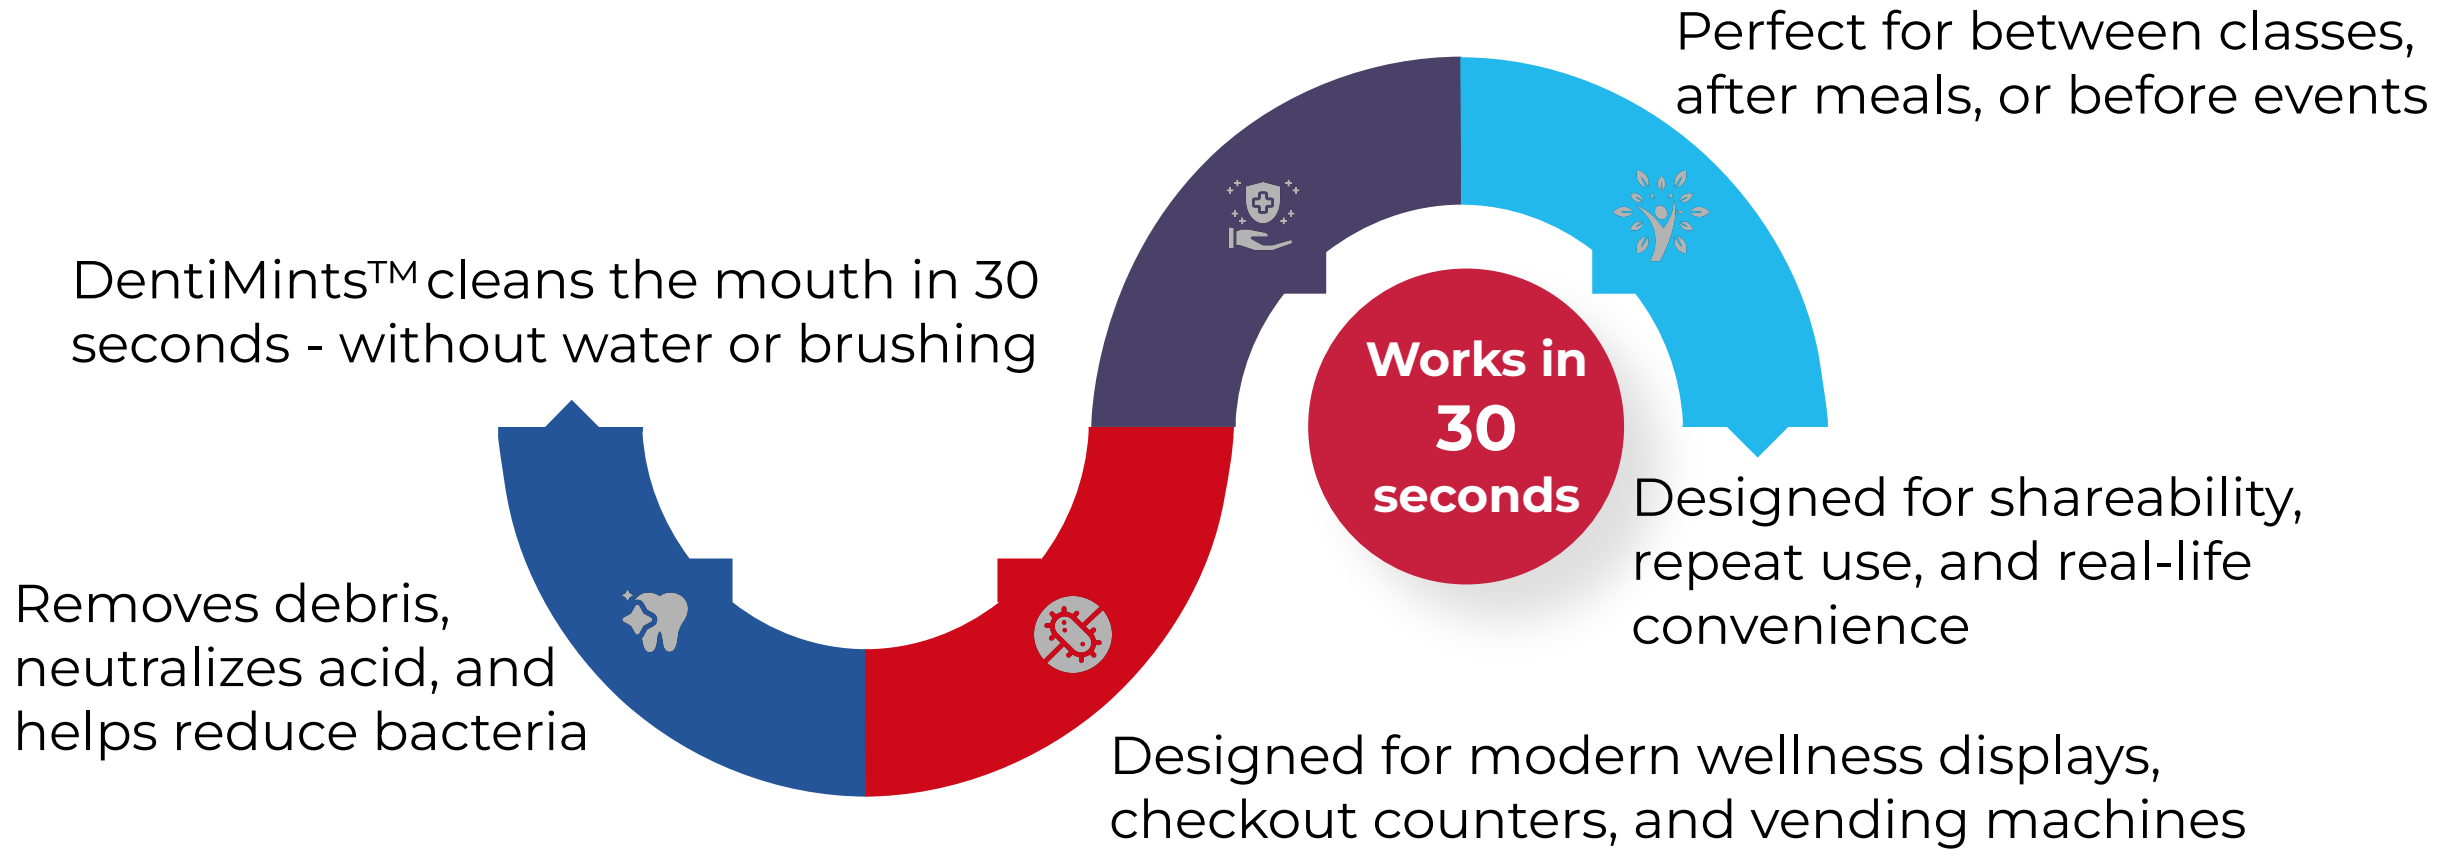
Perfect for between classes, after meals, or before events

DentiMints™ cleans the mouth in 30 seconds - without water or brushing

Works in 30 seconds

Designed for shareability, repeat use, and real-life convenience

Removes debris, neutralizes acid, and helps reduce bacteria

Designed for modern wellness displays, checkout counters, and vending machines